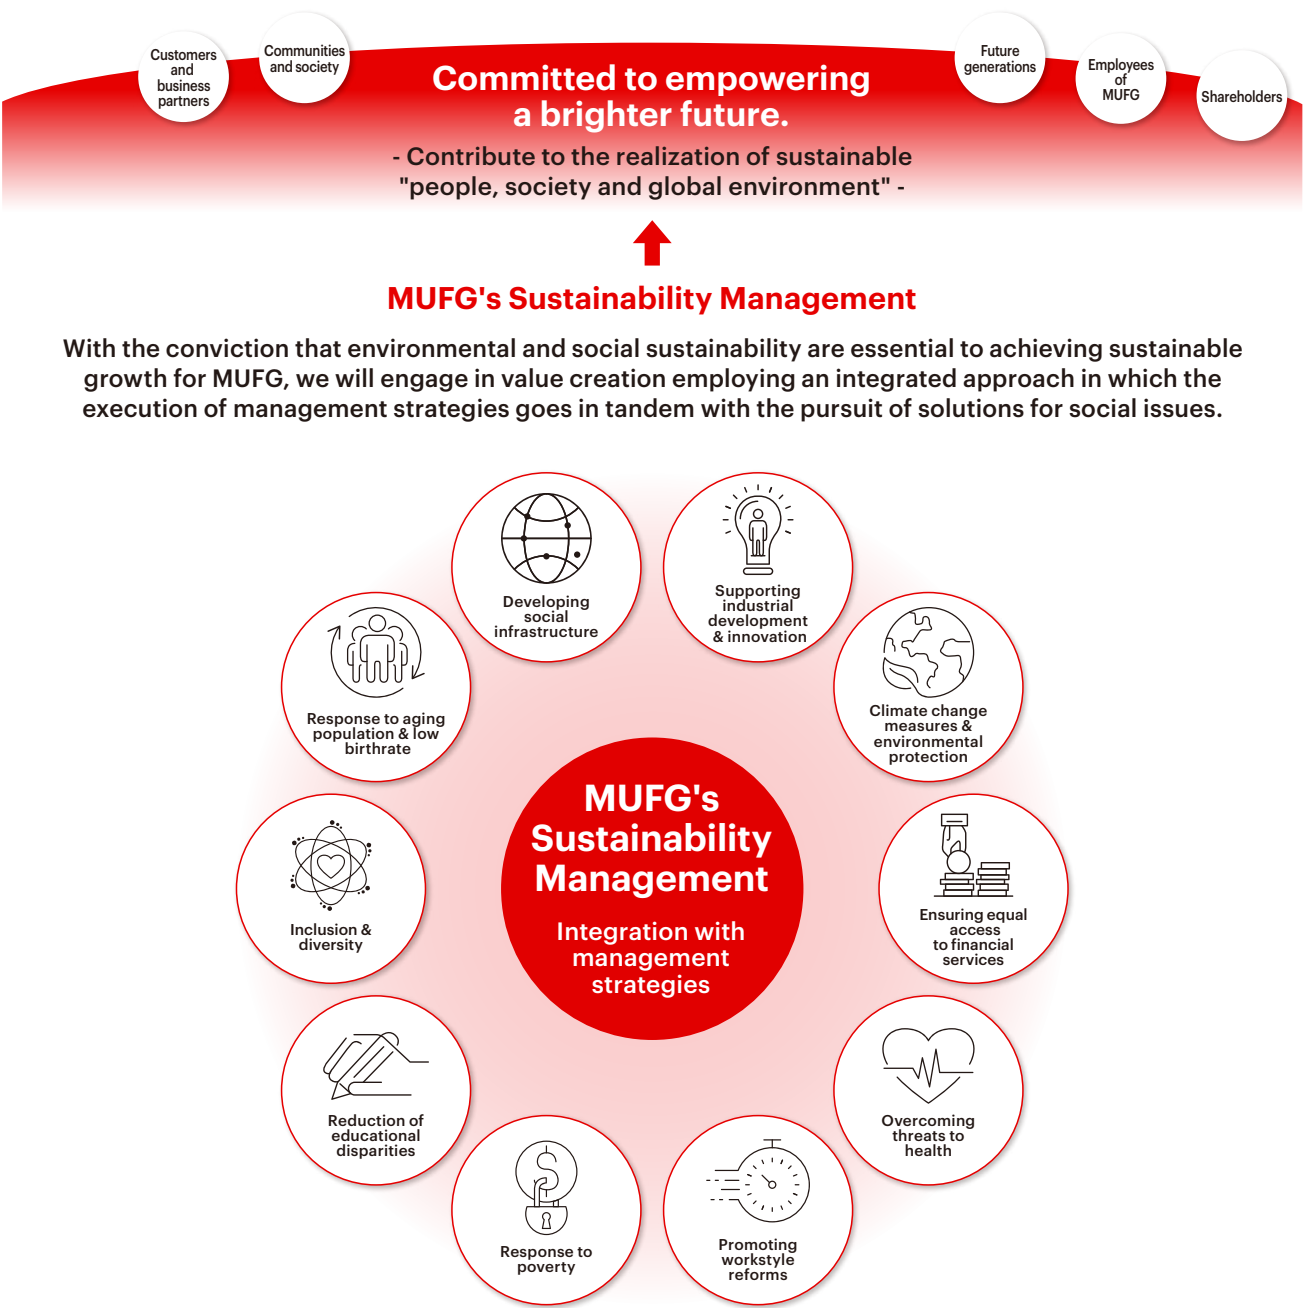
Customers and business partners

Communities and society

Committed to empowering a brighter future.

- Contribute to the realization of sustainable "people, society and global environment" -

Future generations

Employees of MUFG

Shareholders

MUFG's Sustainability Management

With the conviction that environmental and social sustainability are essential to achieving sustainable growth for MUFG, we will engage in value creation employing an integrated approach in which the execution of management strategies goes in tandem with the pursuit of solutions for social issues.

Developing social infrastructure

Supporting industrial development & innovation

Response to aging population & low birthrate

Climate change measures & environmental protection

MUFG's Sustainability Management

Integration with management strategies

Inclusion & diversity

Ensuring equal access to financial services

Reduction of educational disparities

Overcoming threats to health

Response to poverty

Promoting workstyle reforms